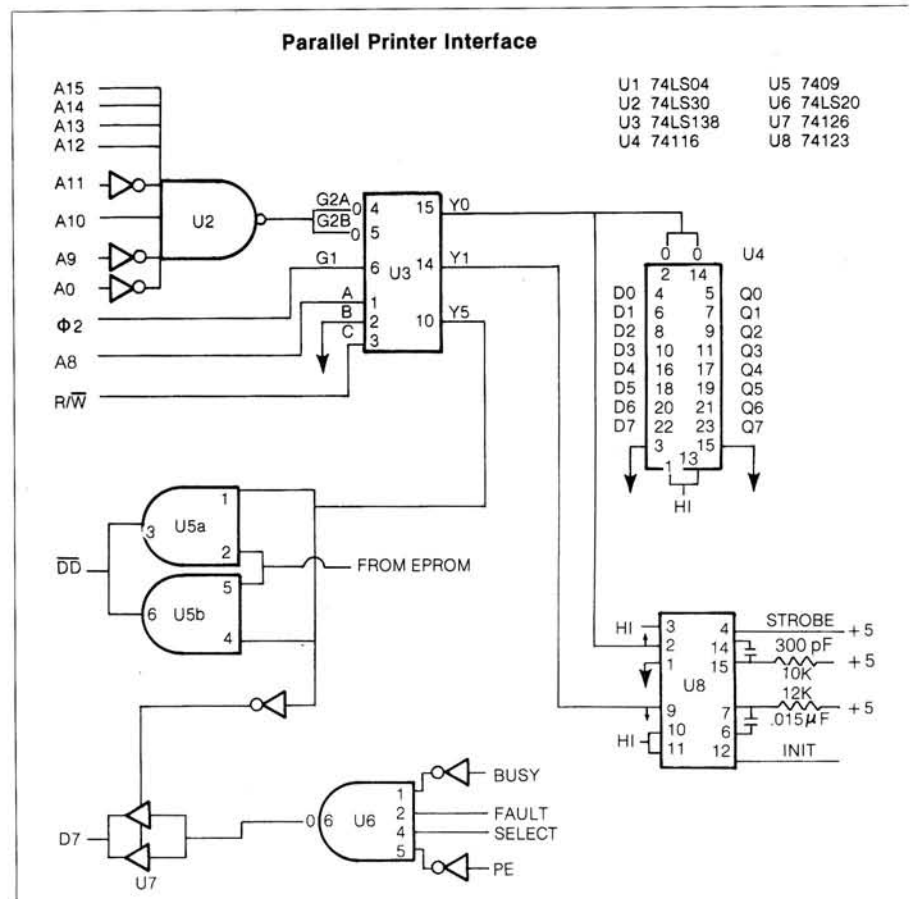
Parallel Printer Interface

U1 74LS04
U2 74LS30
U3 74LS138
U4 74116
U5 7409
U6 74LS20
U7 74126
U8 74123

A15
A14
A13
A12
A11
A10
A9
A0
U2
G2A
G2B
0
4
0
5
G1
6
U3
15
Y0
14
Y1
10
Y5
A
1
B
2
C
3
$\Phi 2$
A8
$R/\overline{W}$

0
0
U4
2
14
D0
4
5
Q0
D1
6
7
Q1
D2
8
9
Q2
D3
10
11
Q3
D4
16
17
Q4
D5
18
19
Q5
D6
20
21
Q6
D7
22
23
Q7
3
15
1
13
HI

$\overline{DD}$
3
U5a
1
2
6
U5b
5
4
FROM EPROM

HI
3
2
1
9
HI
10
11
U8
4
14
15
7
6
12
STROBE
+5
300 pF
10K
+5
12K
.015$\mu$F
+5
INIT

D7
U7
0
6
U6
1
2
4
5
BUSY
FAULT
SELECT
PE